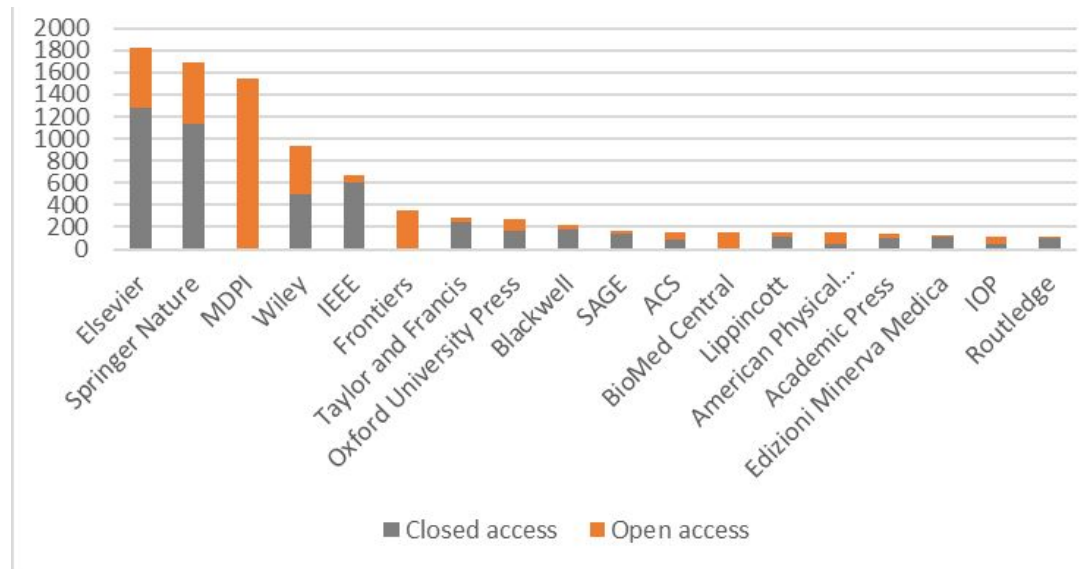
2000
1800
1600
1400
1200
1000
800
600
400
200
0

Elsevier
Springer Nature
MDPI
Wiley
IEEE
Frontiers
Taylor and Francis
Oxford University Press
Blackwell
SAGE
ACS
BioMed Central
Lippincott
American Physical...
Academic Press
Edizioni Minerva Medica
IOP
Routledge

Closed access
Open access